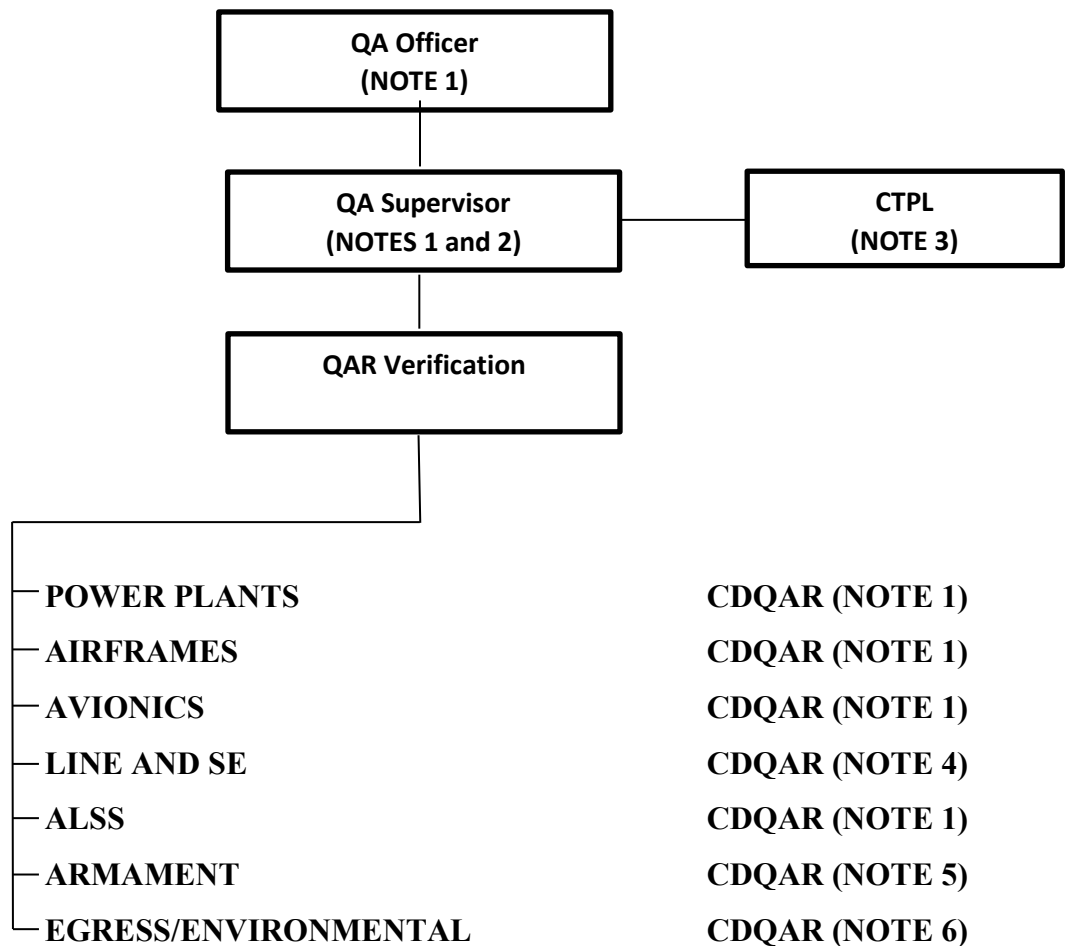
QA Officer
(NOTE 1)

QA Supervisor
(NOTES 1 and 2)

CTPL
(NOTE 3)

QAR Verification

POWER PLANTS CDQAR (NOTE 1)
AIRFRAMES CDQAR (NOTE 1)
AVIONICS CDQAR (NOTE 1)
LINE AND SE CDQAR (NOTE 4)
ALSS CDQAR (NOTE 1)
ARMAMENT CDQAR (NOTE 5)
EGRESS/ENVIRONMENTAL CDQAR (NOTE 6)